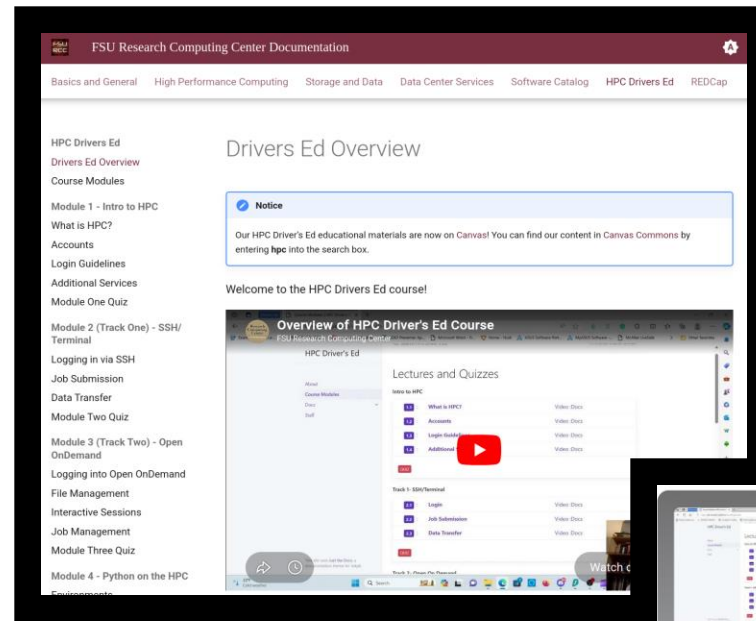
FSU RCC FSU Research Computing Center Documentation

Basics and General High Performance Computing Storage and Data Data Center Services Software Catalog HPC Drivers Ed REDCap

HPC Drivers Ed
Drivers Ed Overview
Course Modules
Module 1 - Intro to HPC
What is HPC?
Accounts
Login Guidelines
Additional Services
Module One Quiz
Module 2 (Track One) - SSH/ Terminal
Logging in via SSH
Job Submission
Data Transfer
Module Two Quiz
Module 3 (Track Two) - Open OnDemand
Logging into Open OnDemand
File Management
Interactive Sessions
Job Management
Module Three Quiz
Module 4 - Python on the HPC
Environments

Drivers Ed Overview

Notice

Our HPC Driver's Ed educational materials are now on Canvas! You can find our content in Canvas Commons by entering hpc into the search box.

Welcome to the HPC Drivers Ed course!

Overview of HPC Driver's Ed Course
FSU Research Computing Center

HPC Driver's Ed

About
Course Modules
Docs
Staff

Lectures and Quizzes

Intro to HPC
1.1 What is HPC? Video Docs
1.2 Accounts Video Docs
1.3 Login Guidelines Video Docs
1.4 Additional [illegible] Video Docs
Quiz

Track 1: SSH/Terminal
2.1 Login Video Docs
2.2 Job Submission Video Docs
2.3 Data Transfer Video Docs
Quiz

Track 2: Open OnDemand

Watch o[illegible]